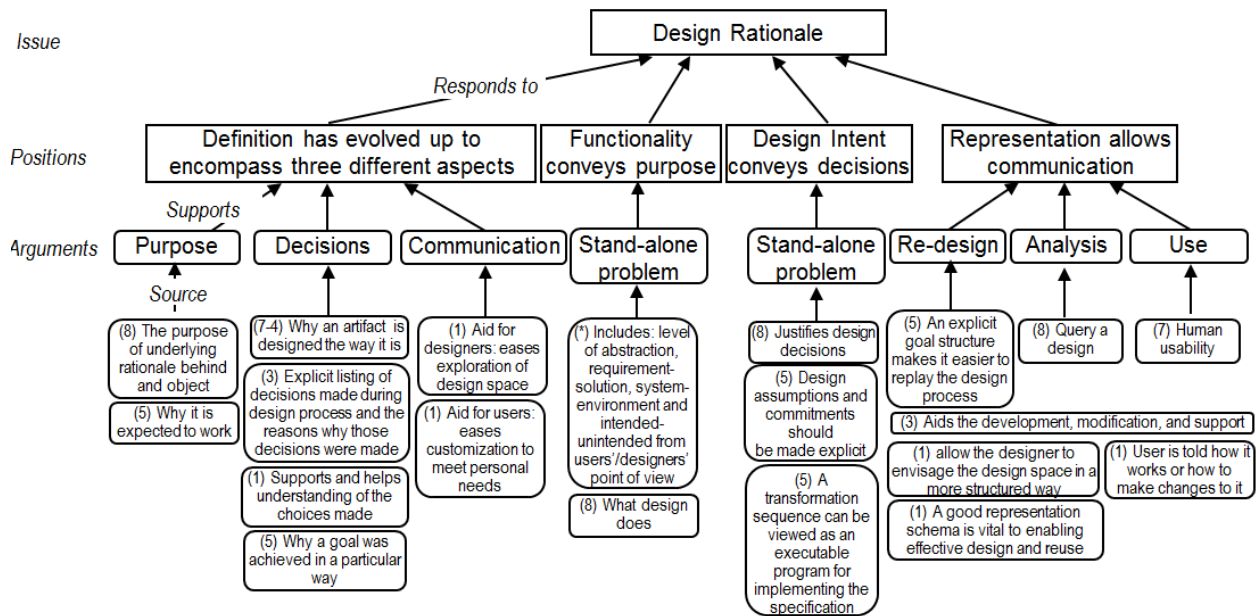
Issue

Design Rationale

Responds to

Positions

Definition has evolved up to encompass three different aspects

Functionality conveys purpose

Design Intent conveys decisions

Representation allows communication

Supports

Arguments

Purpose

Decisions

Communication

Stand-alone problem

Stand-alone problem

Re-design

Analysis

Use

Source

(8) The purpose of underlying rationale behind and object

(5) Why it is expected to work

(7-4) Why an artifact is designed the way it is

(3) Explicit listing of decisions made during design process and the reasons why those decisions were made

(1) Supports and helps understanding of the choices made

(5) Why a goal was achieved in a particular way

(1) Aid for designers: eases exploration of design space

(1) Aid for users: eases customization to meet personal needs

(*) Includes: level of abstraction, requirement-solution, system-environment and intended-unintended from users'/designers' point of view

(8) What design does

(8) Justifies design decisions

(5) Design assumptions and commitments should be made explicit

(5) A transformation sequence can be viewed as an executable program for implementing the specification

(5) An explicit goal structure makes it easier to replay the design process

(8) Query a design

(7) Human usability

(3) Aids the development, modification, and support

(1) allow the designer to envisage the design space in a more structured way

(1) User is told how it works or how to make changes to it

(1) A good representation schema is vital to enabling effective design and reuse